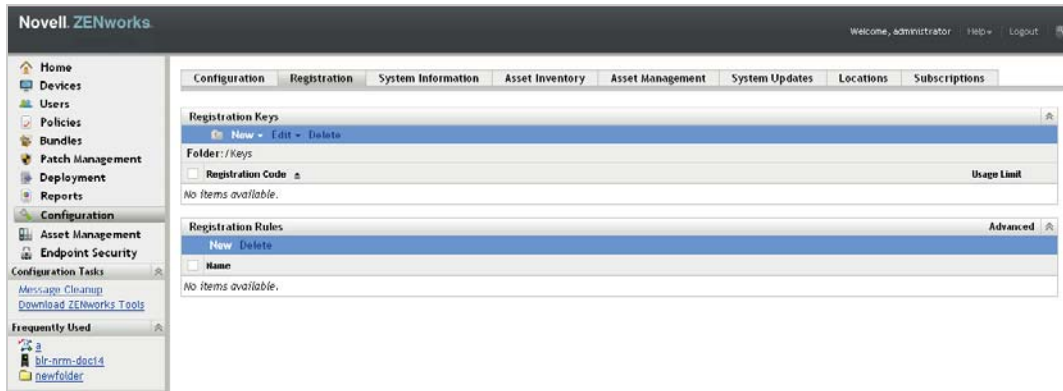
Novell. ZENworks.

Welcome, administrator Help Logout

Home
Devices
Users
Policies
Bundles
Patch Management
Deployment
Reports
Configuration
Asset Management
Endpoint Security

Configuration Tasks
Message Cleanup
Download ZENworks Tools

Frequently Used
a
blr-nrm-doc14
newfolder

Configuration | Registration | System Information | Asset Inventory | Asset Management | System Updates | Locations | Subscriptions

Registration Keys
New Edit Delete
Folder: /Keys

| Registration Code | Usage Limit |
|---|---|
| No items available. | |

Registration Rules Advanced
New Delete

| Name |
|---|
| No items available. |